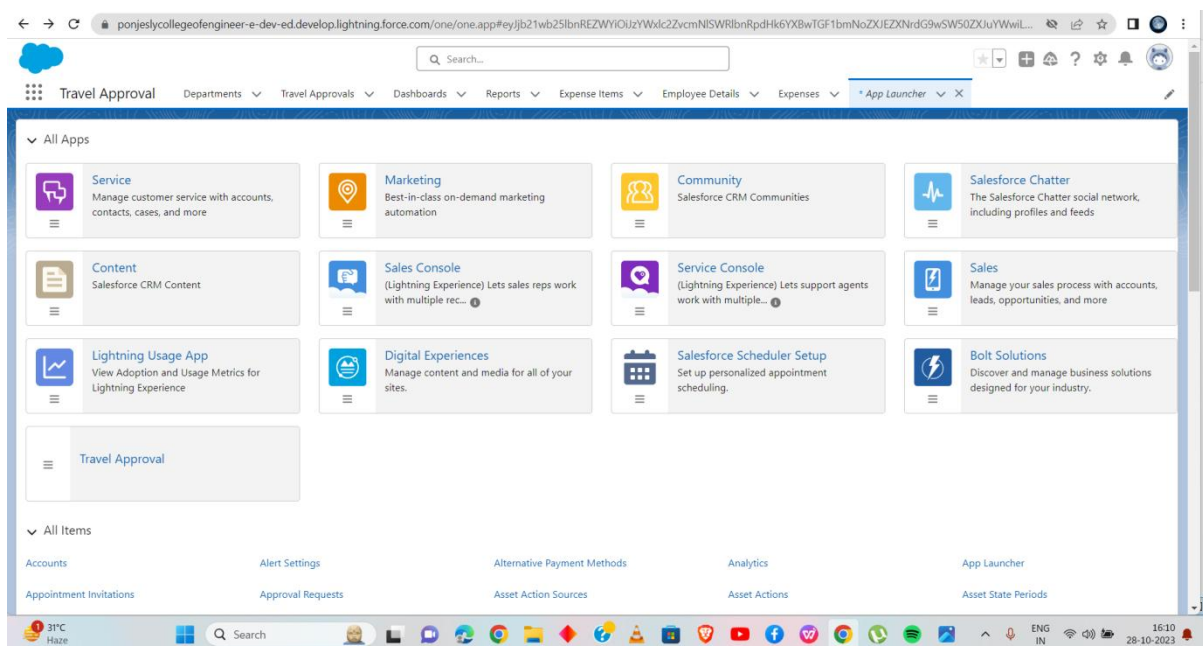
ponjeslycollegeofengineer-e-dev-ed.develop.lightning.force.com/one/one.app#eyJjb21wb25lbnREZWYiOiJzYWxlc2ZvcmNlSWRlbnRpdHk6YXBwTGF1bmNoZXJEZXNrdG9wSW50ZXJuYWwiL...

Search...

Travel Approval   Departments   Travel Approvals   Dashboards   Reports   Expense Items   Employee Details   Expenses   * App Launcher

All Apps

Service
Manage customer service with accounts, contacts, cases, and more

Marketing
Best-in-class on-demand marketing automation

Community
Salesforce CRM Communities

Salesforce Chatter
The Salesforce Chatter social network, including profiles and feeds

Content
Salesforce CRM Content

Sales Console
(Lightning Experience) Lets sales reps work with multiple rec...

Service Console
(Lightning Experience) Lets support agents work with multiple...

Sales
Manage your sales process with accounts, leads, opportunities, and more

Lightning Usage App
View Adoption and Usage Metrics for Lightning Experience

Digital Experiences
Manage content and media for all of your sites.

Salesforce Scheduler Setup
Set up personalized appointment scheduling.

Bolt Solutions
Discover and manage business solutions designed for your industry.

Travel Approval

All Items

Accounts   Alert Settings   Alternative Payment Methods   Analytics   App Launcher
Appointment Invitations   Approval Requests   Asset Action Sources   Asset Actions   Asset State Periods

31°C Haze   Search   ENG IN   16:10 28-10-2023